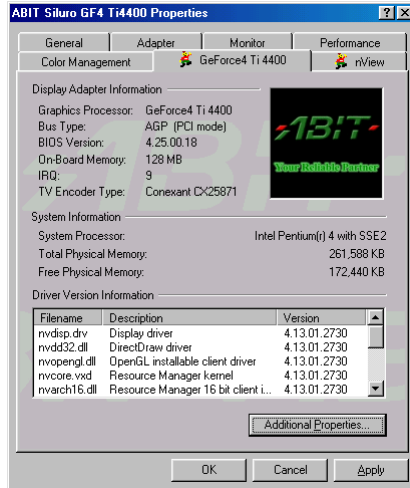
ABIT Siluro GF4 Ti4400 Properties

?
X

General
Adapter
Monitor
Performance
Color Management
GeForce4 Ti 4400
nView

Display Adapter Information

Graphics Processor: GeForce4 Ti 4400
Bus Type: AGP (PCI mode)
BIOS Version: 4.25.00.18
On-Board Memory: 128 MB
IRQ: 9
TV Encoder Type: Conexant CX25871

ABIT
Your Reliable Partner

System Information

System Processor: Intel Pentium(r) 4 with SSE2
Total Physical Memory: 261,588 KB
Free Physical Memory: 172,440 KB

Driver Version Information

| Filename | Description | Version |
|---|---|---|
| nvdisp.drv | Display driver | 4.13.01.2730 |
| nvdd32.dll | DirectDraw driver | 4.13.01.2730 |
| nvopengl.dll | OpenGL installable client driver | 4.13.01.2730 |
| nvcore.vxd | Resource Manager kernel | 4.13.01.2730 |
| nvarch16.dll | Resource Manager 16 bit client i... | 4.13.01.2730 |

Additional Properties...

OK
Cancel
Apply